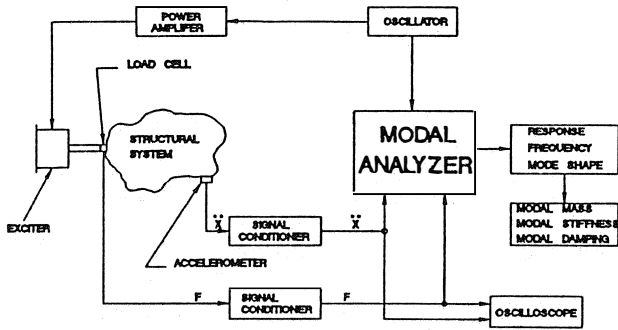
POWER AMPLIFER

OSCILLATOR

LOAD CELL

STRUCTURAL SYSTEM

MODAL ANALYZER

RESPONSE FREQUENCY MODE SHAPE

MODAL MASS
MODAL STIFFNESS
MODAL DAMPING

EXCITER

$\ddot{X}$

SIGNAL CONDITIONER

$\ddot{X}$

ACCELEROMETER

F

SIGNAL CONDITIONER

F

OSCILLOSCOPE